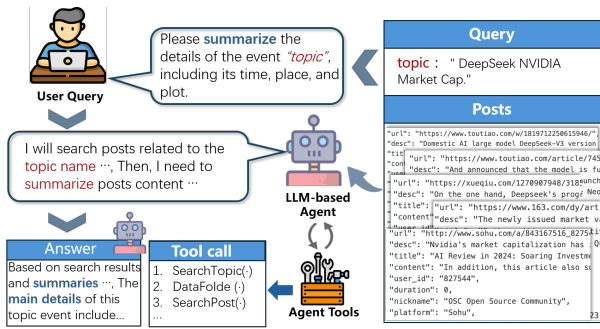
User Query

Please summarize the details of the event "topic", including its time, place, and plot.

Query

topic : " DeepSeek NVIDIA Market Cap."

Posts

"url": "https://www.toutiao.com/w/1819712250615946/",
"desc": "Domestic AI large model DeepSeek-V3 version
"url": "https://www.toutiao.com/article/745
"desc": "And announced that the model is fu
"url": "https://xueqiu.com/1270907948/318
"desc": "On the one hand, Deepseek's prog
"title": "url": "https://www.163.com/dy/art
"content" "desc": "The newly issued market va
"url": "http://www.sohu.com/a/843167516_8275
"desc": "Nvidia's market capitalization has
"title": "AI Review in 2024: Soaring Investm
"content": "In addition, this article also s
"user_id": "827544",
"duration": 0,
"nickname": "OSC Open Source Community",
"platform": "Sohu",

I will search posts related to the topic name ⋯, Then, I need to summarize posts content ⋯

LLM-based Agent

Answer

Based on search results and summaries ⋯, The main details of this topic event include...

Tool call

1. SearchTopic(·)
2. DataFolde (·)
3. SearchPost(·)
⋯

Agent Tools